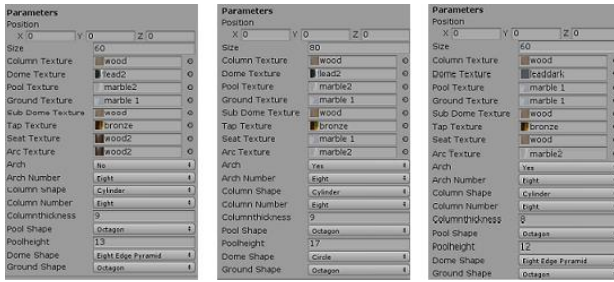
Parameters
Position
X 0 Y 0 Z 0
Size 60
Column Texture wood
Dome Texture lead2
Pool Texture marble2
Ground Texture marble 1
Sub Dome Texture wood
Tap Texture bronze
Seat Texture wood2
Arc Texture wood2
Arch No
Arch Number Eight
Column Shape Cylinder
Column Number Eight
Columnthickness 9
Pool Shape Octagon
Poolheight 13
Dome Shape Eight Edge Pyramid
Ground Shape Octagon

Parameters
Position
X 0 Y 0 Z 0
Size 80
Column Texture wood
Dome Texture lead2
Pool Texture marble2
Ground Texture marble 1
Sub Dome Texture wood
Tap Texture bronze
Seat Texture marble 1
Arc Texture marble2
Arch Yes
Arch Number Eight
Column Shape Cylinder
Column Number Eight
Columnthickness 9
Pool Shape Octagon
Poolheight 17
Dome Shape Circle
Ground Shape Octagon

Parameters
Position
X 0 Y 0 Z 0
Size 60
Column Texture wood
Dome Texture leaddark
Pool Texture marble 1
Ground Texture marble 1
Sub Dome Texture wood
Tap Texture bronze
Seat Texture wood
Arc Texture marble2
Arch Yes
Arch Number Eight
Column Shape Cylinder
Column Number Eight
Columnthickness 8
Pool Shape Octagon
Poolheight 12
Dome Shape Eight Edge Pyramid
Ground Shape Octagon